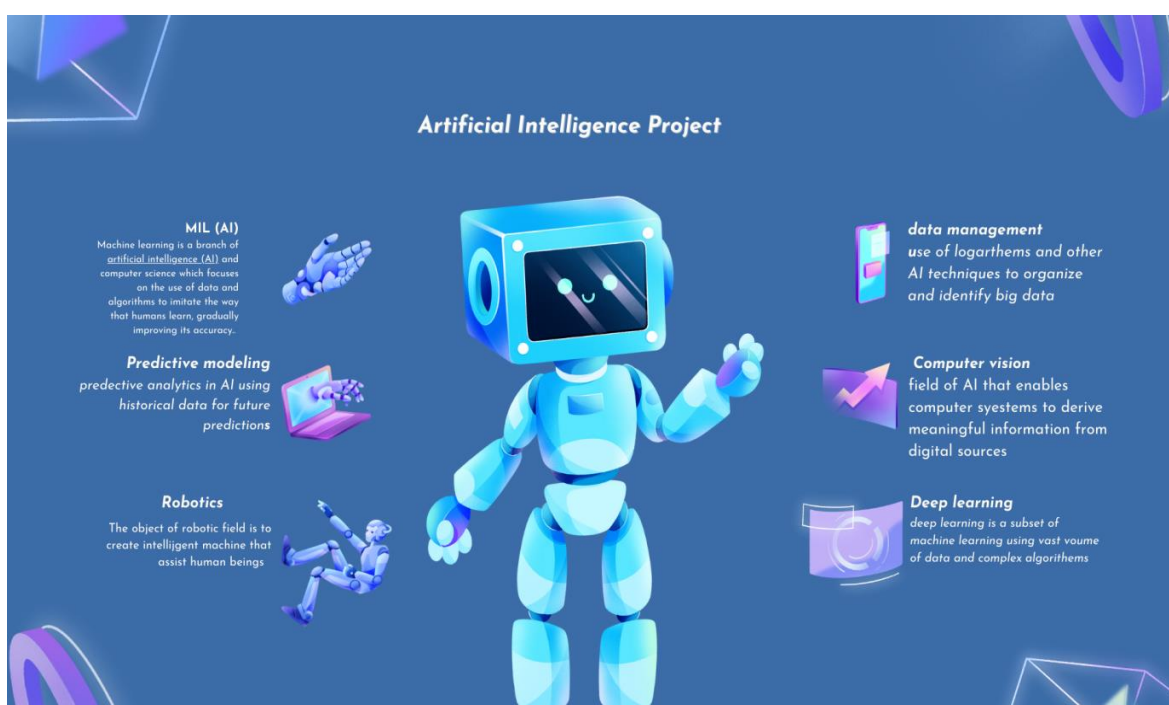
Artificial Intelligence Project

MIL (AI)
Machine learning is a branch of artificial intelligence (AI) and computer science which focuses on the use of data and algorithms to imitate the way that humans learn, gradually improving its accuracy.

Predictive modeling
predective analytics in AI using historical data for future predictions

Robotics
The object of robotic field is to create intellijgent machine that assist human beings

data management
use of logarthems and other AI techniques to organize and identify big data

Computer vision
field of AI that enables computer syestems to derive meaningful information from digital sources

Deep learning
deep learning is a subset of machine learning using vast voume of data and complex algorithems